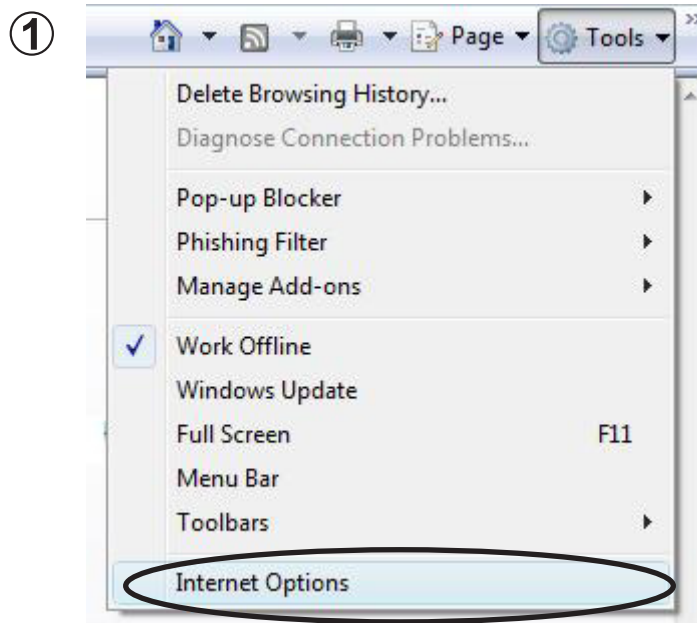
①

Page ▾ Tools ▾

Delete Browsing History...
Diagnose Connection Problems...
Pop-up Blocker
Phishing Filter
Manage Add-ons
✓ Work Offline
Windows Update
Full Screen F11
Menu Bar
Toolbars
Internet Options